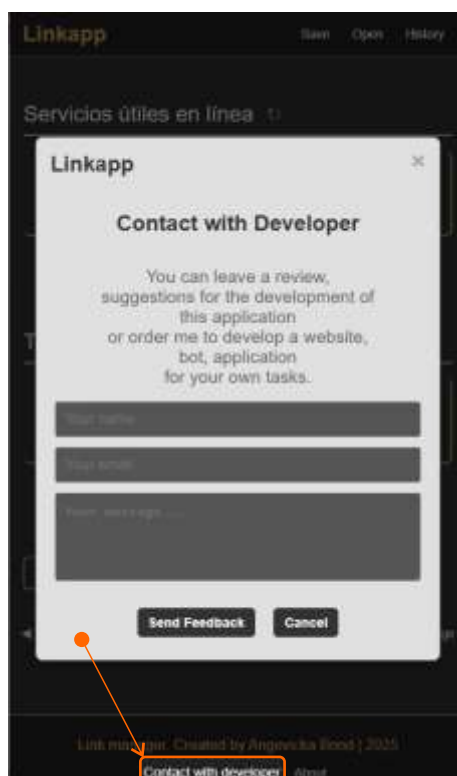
Linkapp

Save Open History

Servicios útiles en línea

Linkapp

×

Contact with Developer

You can leave a review, suggestions for the development of this application or order me to develop a website, bot, application for your own tasks.

Your name

Your email

Your message...

Send Feedback

Cancel

Link manager. Created by Angevicka Bond | 2025

Contact with developer

About